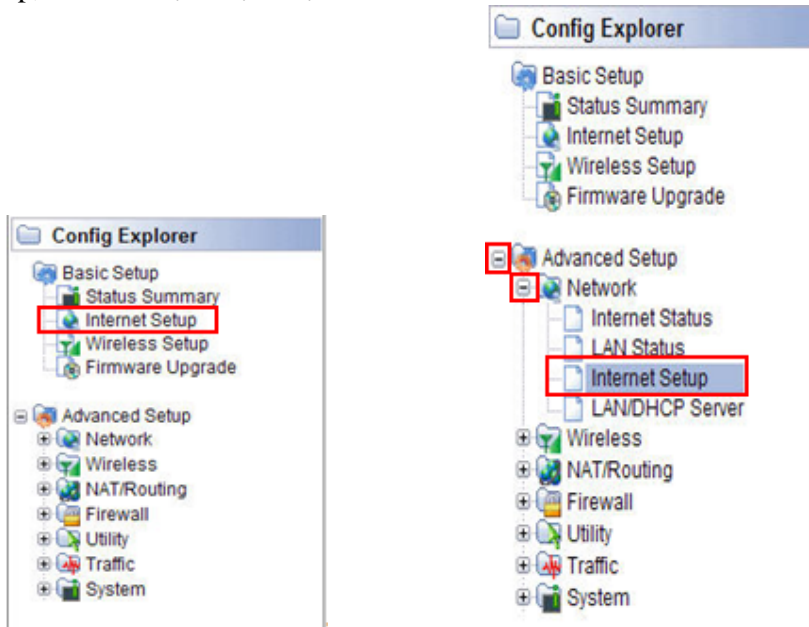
Config Explorer
Basic Setup
Status Summary
Internet Setup
Wireless Setup
Firmware Upgrade
Advanced Setup
Network
Wireless
NAT/Routing
Firewall
Utility
Traffic
System

Config Explorer
Basic Setup
Status Summary
Internet Setup
Wireless Setup
Firmware Upgrade
Advanced Setup
Network
Internet Status
LAN Status
Internet Setup
LAN/DHCP Server
Wireless
NAT/Routing
Firewall
Utility
Traffic
System